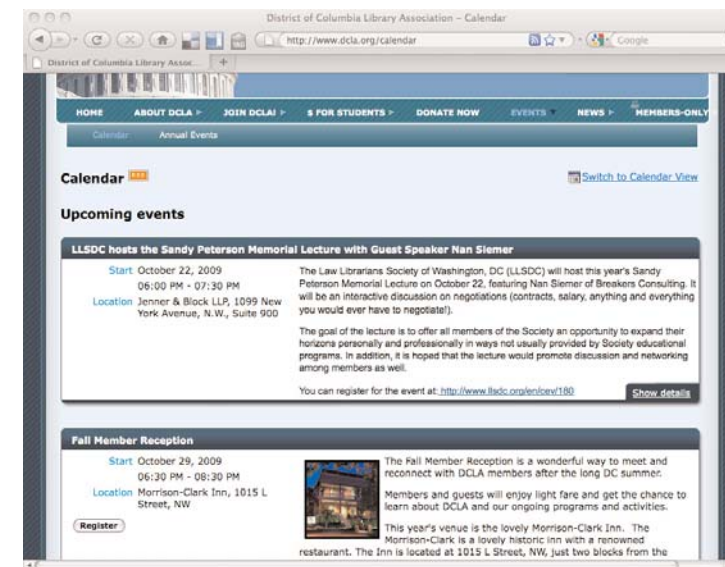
District of Columbia Library Association – Calendar

http://www.dcla.org/calendar

Google

District of Columbia Library Assoc...

HOME ABOUT DCLA ▸ JOIN DCLA! ▸ $ FOR STUDENTS ▸ DONATE NOW EVENTS ▾ NEWS ▸ MEMBERS-ONLY

Calendar Annual Events

Calendar

Switch to Calendar View

Upcoming events

LLSDC hosts the Sandy Peterson Memorial Lecture with Guest Speaker Nan Siemer

Start October 22, 2009
06:00 PM - 07:30 PM
Location Jenner & Block LLP, 1099 New York Avenue, N.W., Suite 900

The Law Librarians Society of Washington, DC (LLSDC) will host this year's Sandy Peterson Memorial Lecture on October 22, featuring Nan Siemer of Breakers Consulting. It will be an interactive discussion on negotiations (contracts, salary, anything and everything you would ever have to negotiate!).

The goal of the lecture is to offer all members of the Society an opportunity to expand their horizons personally and professionally in ways not usually provided by Society educational programs. In addition, it is hoped that the lecture would promote discussion and networking among members as well.

You can register for the event at: http://www.llsdc.org/en/cev/180

Show details

Fall Member Reception

Start October 29, 2009
06:30 PM - 08:30 PM
Location Morrison-Clark Inn, 1015 L Street, NW

Register

The Fall Member Reception is a wonderful way to meet and reconnect with DCLA members after the long DC summer.

Members and guests will enjoy light fare and get the chance to learn about DCLA and our ongoing programs and activities.

This year's venue is the lovely Morrison-Clark Inn. The Morrison-Clark is a lovely historic inn with a renowned restaurant. The Inn is located at 1015 L Street, NW, just two blocks from the